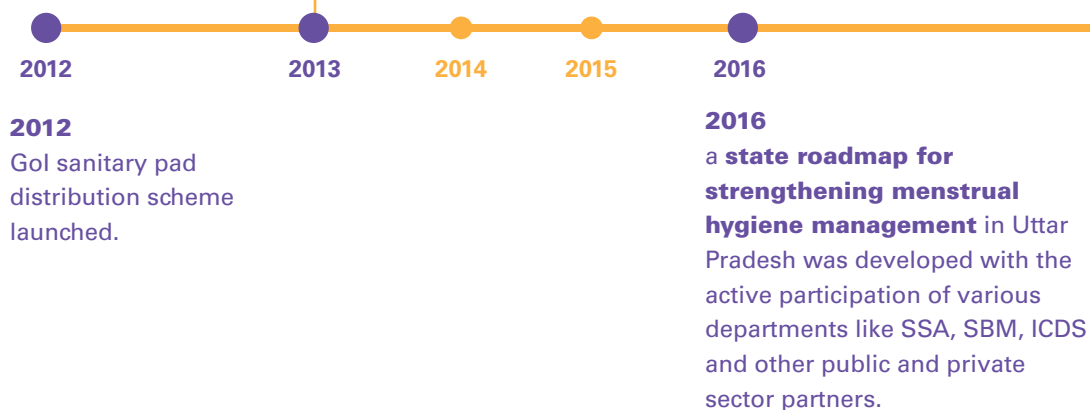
2012
2013
2014
2015
2016

2012
GoI sanitary pad distribution scheme launched.

2016
a state roadmap for strengthening menstrual hygiene management in Uttar Pradesh was developed with the active participation of various departments like SSA, SBM, ICDS and other public and private sector partners.